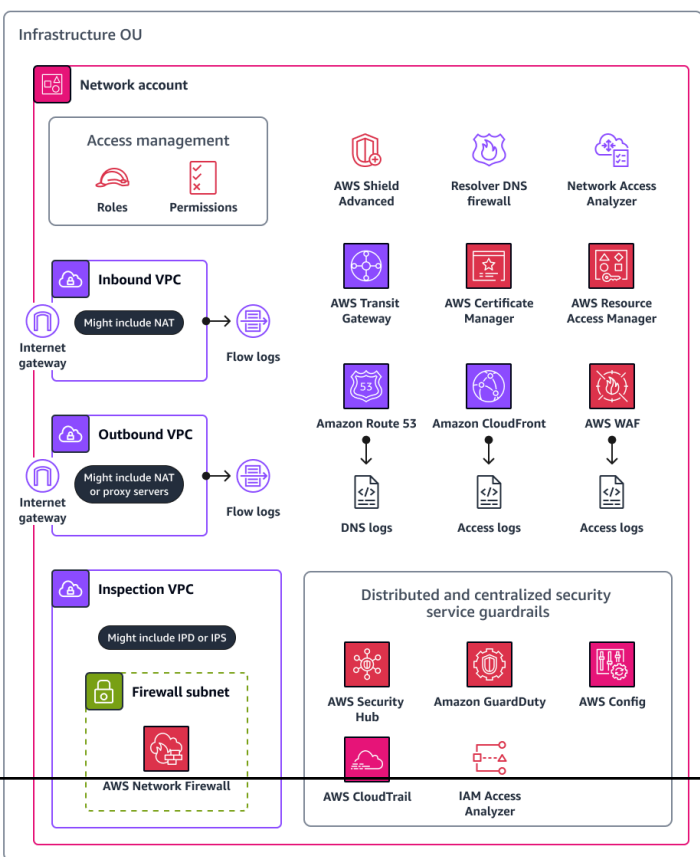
Infrastructure OU

Network account

Access management

Roles

Permissions

AWS Shield Advanced

Resolver DNS firewall

Network Access Analyzer

Inbound VPC

Might include NAT

Internet gateway

Flow logs

AWS Transit Gateway

AWS Certificate Manager

AWS Resource Access Manager

Outbound VPC

Might include NAT or proxy servers

Internet gateway

Flow logs

Amazon Route 53

Amazon CloudFront

AWS WAF

DNS logs

Access logs

Access logs

Inspection VPC

Might include IPD or IPS

Firewall subnet

AWS Network Firewall

Distributed and centralized security service guardrails

AWS Security Hub

Amazon GuardDuty

AWS Config

AWS CloudTrail

IAM Access Analyzer